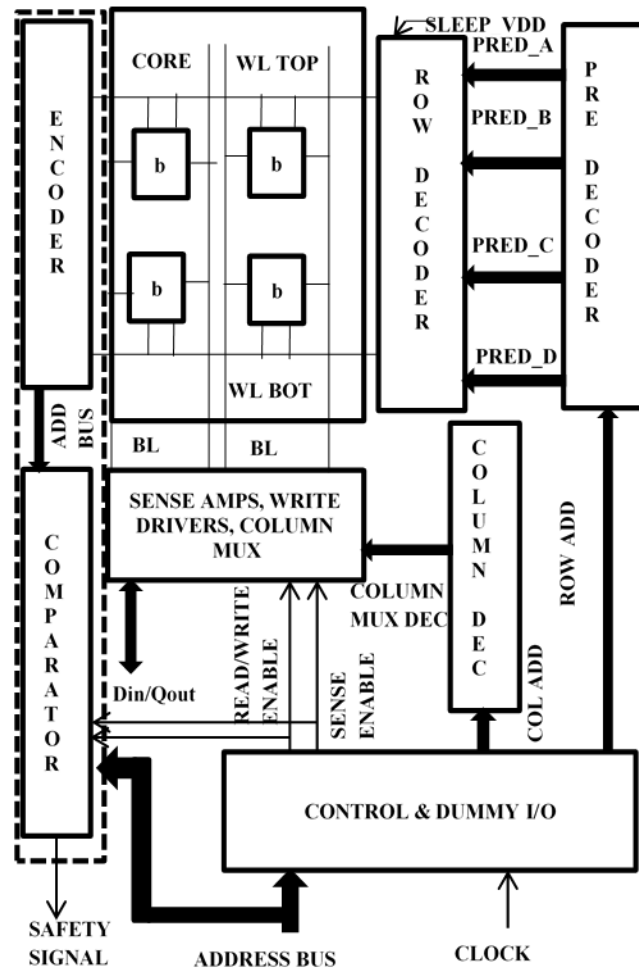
ENCODER

CORE

WL TOP

b

b

b

b

WL BOT

SLEEP_VDD

ROW DECODER

PRED_A

PRED_B

PRED_C

PRED_D

PRE DECODER

ADD BUS

BL

BL

COMPARATOR

SENSE AMPS, WRITE DRIVERS, COLUMN MUX

COLUMN DEC

COLUMN MUX DEC

ROW ADD

Din/Qout

READ/WRITE ENABLE

SENSE ENABLE

COL ADD

CONTROL & DUMMY I/O

SAFETY SIGNAL

ADDRESS BUS

CLOCK